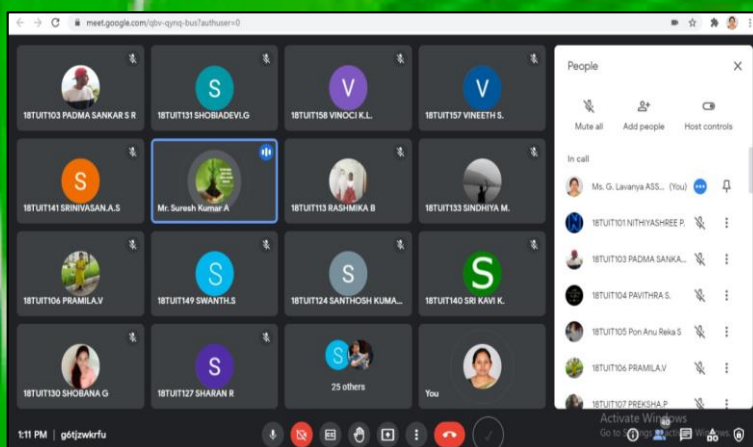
meet.google.com/qbv-qynq-bus?authuser=0

18TUIT103 PADMA SANKAR S R
S
18TUIT131 SHOBIADEVI.G
V
18TUIT158 VINOCI K.L.
V
18TUIT157 VINEETH S.

S
18TUIT141 SRINIVASAN.A.S
Mr. Suresh Kumar A
18TUIT113 RASHMIKA B
18TUIT133 SINDHIYA M.

18TUIT106 PRAMILA.V
S
18TUIT149 SWANTH.S
S
18TUIT124 SANTHOSH KUMA...
S
18TUIT140 SRI KAVI K.

18TUIT130 SHOBANA G
S
18TUIT127 SHARAN R
S
25 others
You

People
Mute all
Add people
Host controls
In call
Ms. G. Lavanya ASS... (You)
18TUIT101 NITHIYASHREE P.
18TUIT103 PADMA SANKA...
18TUIT104 PAVITHRA S.
18TUIT105 Pon Anu Reka S
18TUIT106 PRAMILA.V
18TUIT107 PREKSHA P.

1:11 PM | g6tjzwkrfu
40
Activate Windows
Go to Settings to activate Windows.